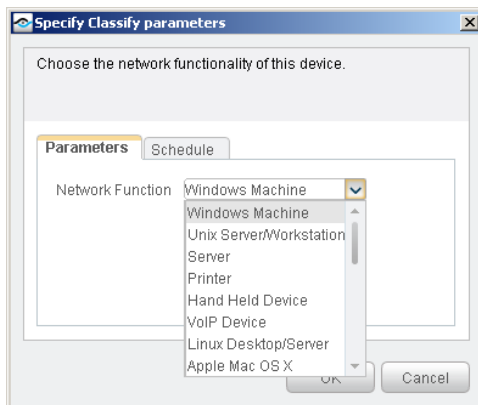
Specify Classify parameters

Choose the network functionality of this device.

Parameters
Schedule

Network Function
Windows Machine

Windows Machine
Unix Server/Workstation
Server
Printer
Hand Held Device
VoIP Device
Linux Desktop/Server
Apple Mac OS X

OK
Cancel